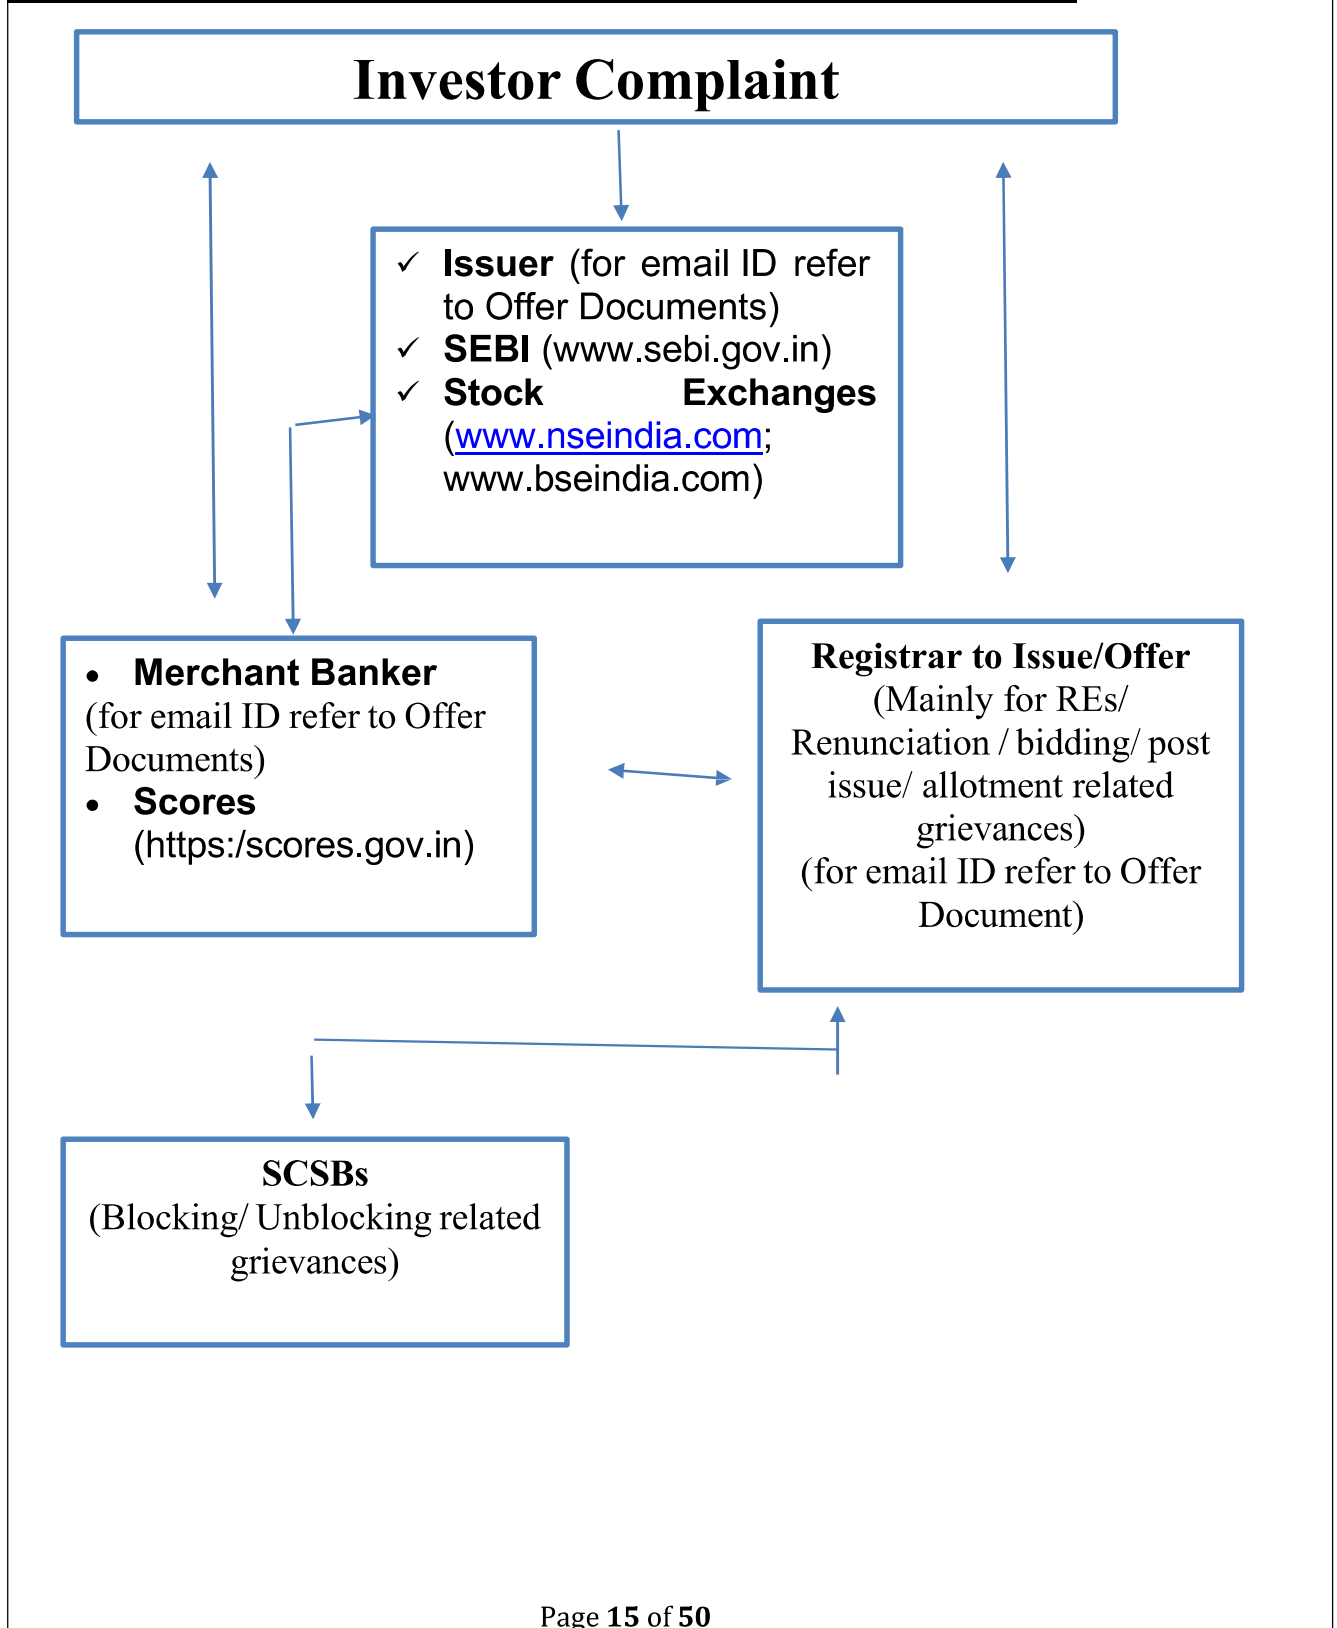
Investor Complaint

✓ **Issuer** (for email ID refer to Offer Documents)
✓ **SEBI** (www.sebi.gov.in)
✓ **Stock Exchanges** (www.nseindia.com; www.bseindia.com)

• **Merchant Banker** (for email ID refer to Offer Documents)
• **Scores** (https:/scores.gov.in)

**Registrar to Issue/Offer**
(Mainly for REs/ Renunciation / bidding/ post issue/ allotment related grievances)
(for email ID refer to Offer Document)

**SCSBs**
(Blocking/ Unblocking related grievances)

Page **15** of **50**